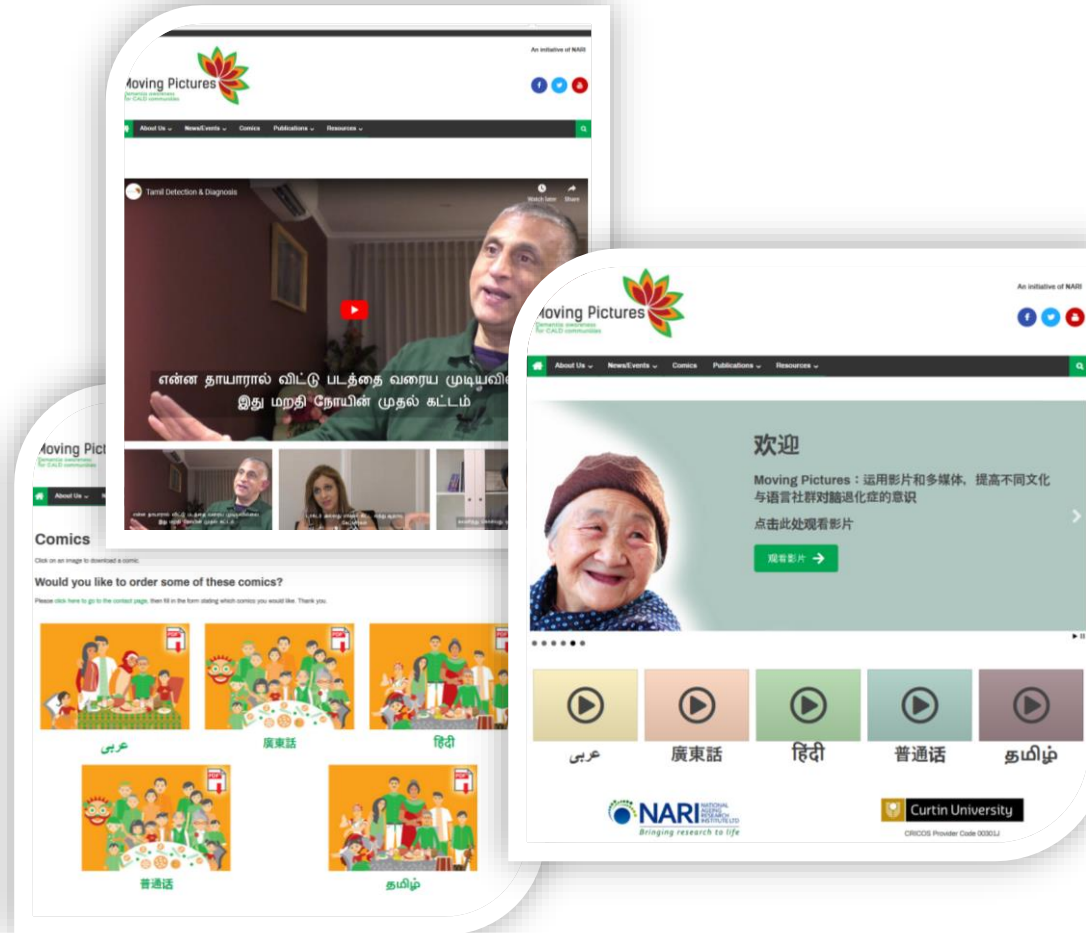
An initiative of NARI

Moving Pictures
Dementia awareness for CALD communities

About Us ⌄ News/Events ⌄ Comics Publications ⌄ Resources ⌄

Tamil Detection & Diagnosis
Watch later Share

என்ன தாயாரால் விட்டு படத்தை வரைய முடியவி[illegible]
இது மறதி நோயின் முதல் கட்டம்

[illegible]

Moving Pictures
Dementia awareness for CALD communities

About Us ⌄ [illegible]

Comics
Click on an image to download a comic.

Would you like to order some of these comics?
Please click here to go to the contact page, then fill in the form stating which comics you would like. Thank you.

PDF
عربى
廣東話
हिंदी
普通话
தமிழ்

An initiative of NARI

Moving Pictures
Dementia awareness for CALD communities

About Us ⌄ News/Events ⌄ Comics Publications ⌄ Resources ⌄

欢迎
Moving Pictures：运用影片和多媒体，提高不同文化与语言社群对脑退化症的意识
点击此处观看影片
观看影片 →

عربى
廣東話
हिंदी
普通话
தமிழ்

NARI NATIONAL AGEING RESEARCH INSTITUTE LTD
Bringing research to life

Curtin University
CRICOS Provider Code 00301J